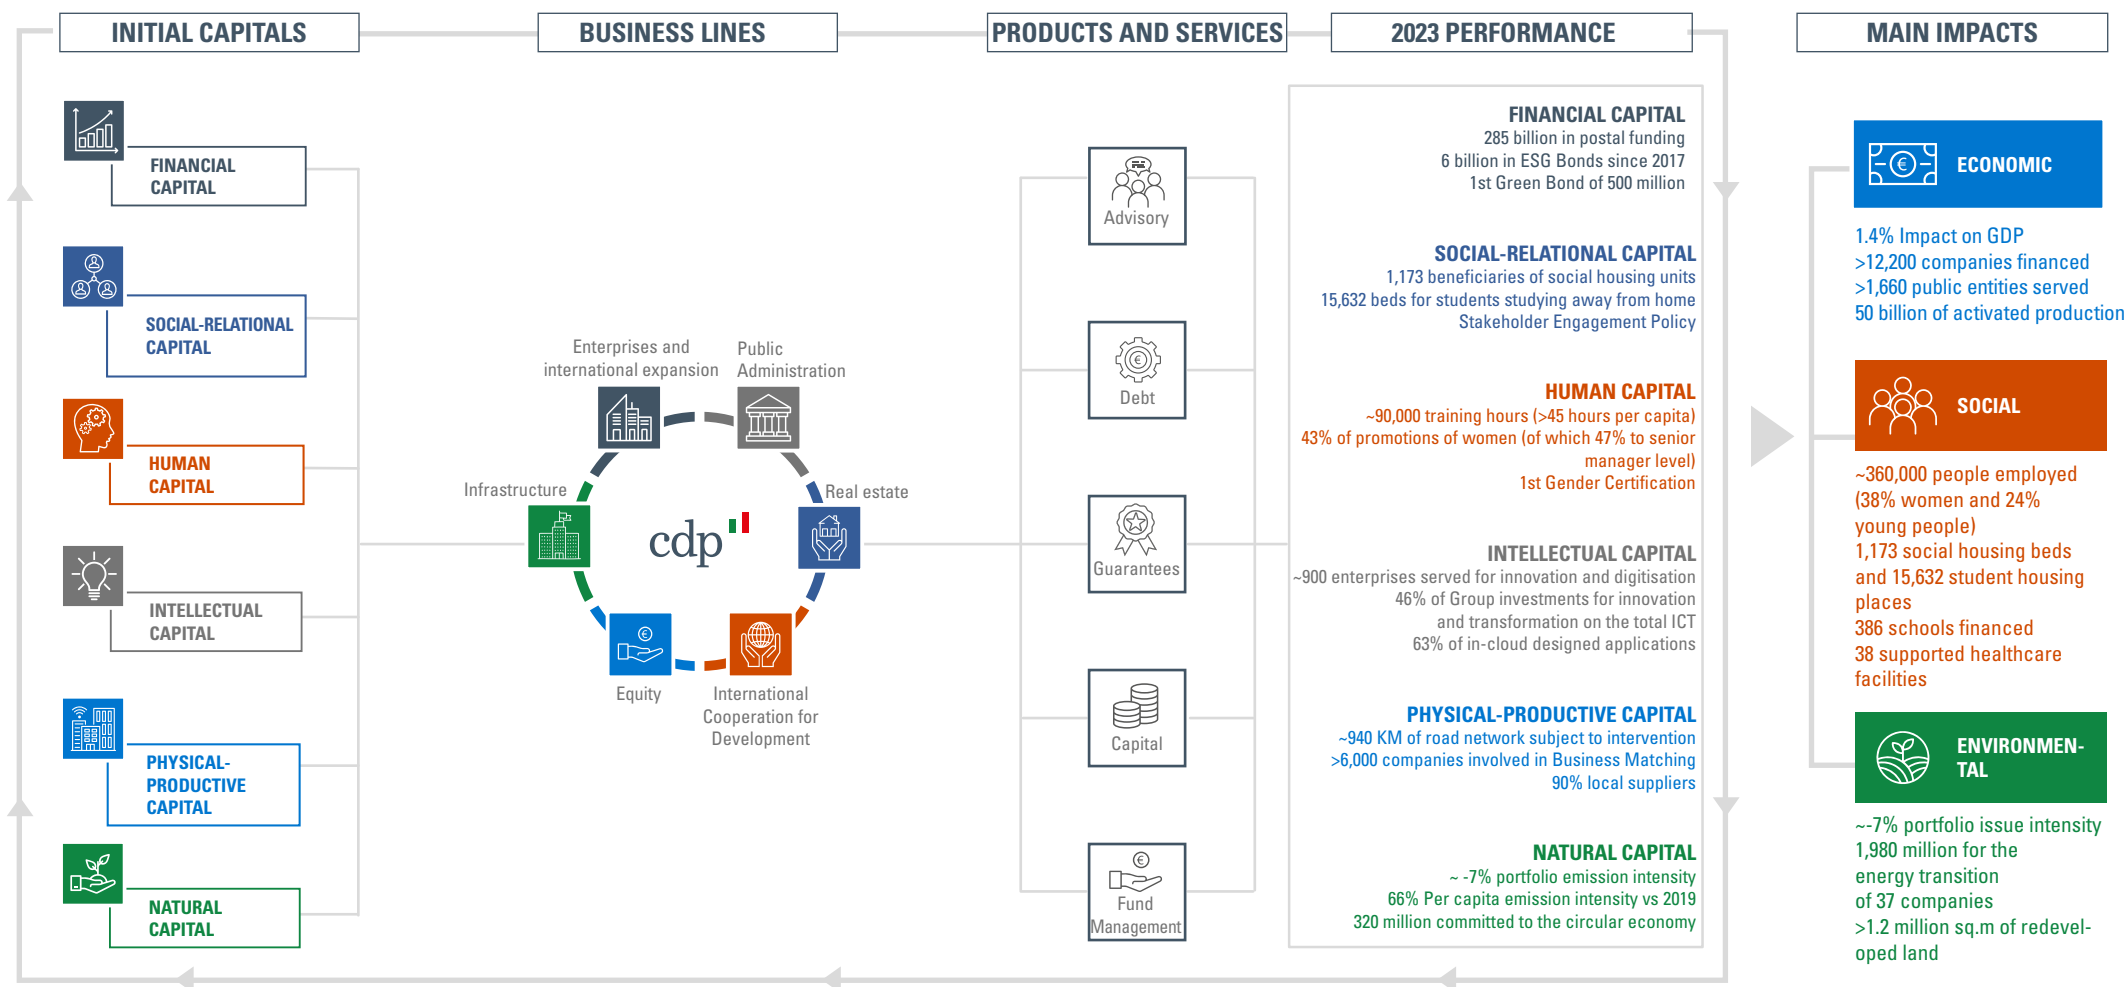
INITIAL CAPITALS

BUSINESS LINES

PRODUCTS AND SERVICES

2023 PERFORMANCE

MAIN IMPACTS

FINANCIAL CAPITAL

SOCIAL-RELATIONAL CAPITAL

HUMAN CAPITAL

INTELLECTUAL CAPITAL

PHYSICAL-PRODUCTIVE CAPITAL

NATURAL CAPITAL

Enterprises and international expansion

Public Administration

Infrastructure

cdp

Real estate

Equity

International Cooperation for Development

Advisory

Debt

Guarantees

Capital

Fund Management

FINANCIAL CAPITAL
285 billion in postal funding
6 billion in ESG Bonds since 2017
1st Green Bond of 500 million

SOCIAL-RELATIONAL CAPITAL
1,173 beneficiaries of social housing units
15,632 beds for students studying away from home
Stakeholder Engagement Policy

HUMAN CAPITAL
~90,000 training hours (>45 hours per capita)
43% of promotions of women (of which 47% to senior manager level)
1st Gender Certification

INTELLECTUAL CAPITAL
~900 enterprises served for innovation and digitisation
46% of Group investments for innovation and transformation on the total ICT
63% of in-cloud designed applications

PHYSICAL-PRODUCTIVE CAPITAL
~940 KM of road network subject to intervention
>6,000 companies involved in Business Matching
90% local suppliers

NATURAL CAPITAL
~ -7% portfolio emission intensity
66% Per capita emission intensity vs 2019
320 million committed to the circular economy

ECONOMIC

1.4% Impact on GDP
>12,200 companies financed
>1,660 public entities served
50 billion of activated production

SOCIAL

~360,000 people employed (38% women and 24% young people)
1,173 social housing beds and 15,632 student housing places
386 schools financed
38 supported healthcare facilities

ENVIRONMENTAL

~-7% portfolio issue intensity
1,980 million for the energy transition of 37 companies
>1.2 million sq.m of redeveloped land